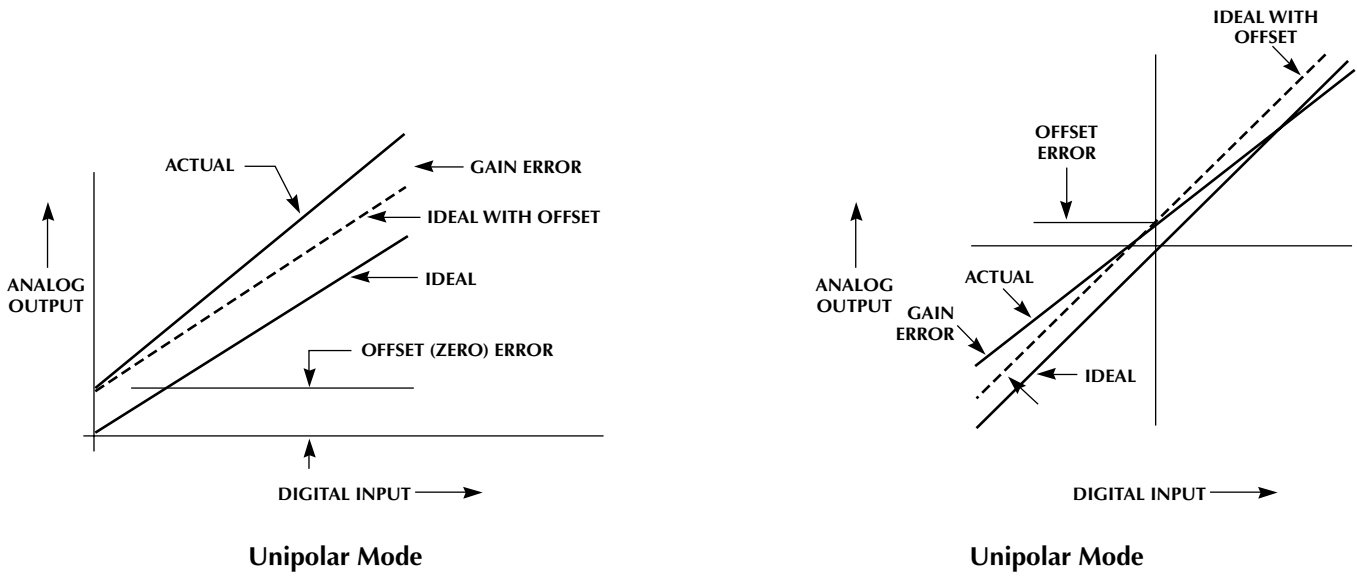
ACTUAL

GAIN ERROR

IDEAL WITH OFFSET

ANALOG OUTPUT

IDEAL

OFFSET (ZERO) ERROR

DIGITAL INPUT

Unipolar Mode

IDEAL WITH OFFSET

OFFSET ERROR

ANALOG OUTPUT

ACTUAL

GAIN ERROR

IDEAL

DIGITAL INPUT

Unipolar Mode